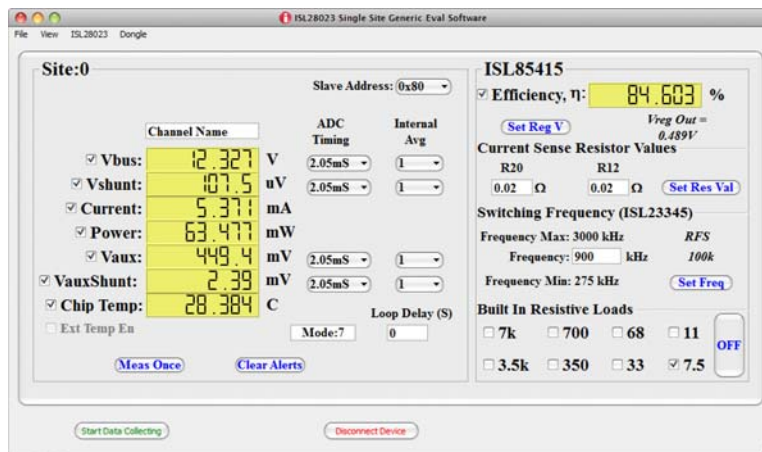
ISL28023 Single Site Generic Eval Software

File View ISL28023 Dongle

Site:0

Slave Address: 0x80

Channel Name

ADC Timing

Internal Avg

☑ Vbus: 12.327 V 2.05mS 1

☑ Vshunt: 107.5 uV 2.05mS 1

☑ Current: 5.371 mA

☑ Power: 63.477 mW

☑ Vaux: 449.4 mV 2.05mS 1

☑ VauxShunt: 2.39 mV 2.05mS 1

☑ Chip Temp: 28.384 C

Loop Delay (S)

☐ Ext Temp En

Mode:7 0

Meas Once

Clear Alerts

ISL85415

☑ Efficiency, η: 84.603 %

Set Reg V

Vreg Out = 0.489V

Current Sense Resistor Values

R20 R12

0.02 Ω 0.02 Ω Set Res Val

Switching Frequency (ISL23345)

Frequency Max: 3000 kHz RFS

Frequency: 900 kHz 100k

Frequency Min: 275 kHz Set Freq

Built In Resistive Loads

☐ 7k ☐ 700 ☐ 68 ☐ 11

☐ 3.5k ☐ 350 ☐ 33 ☑ 7.5

OFF

Start Data Collecting

Disconnect Device